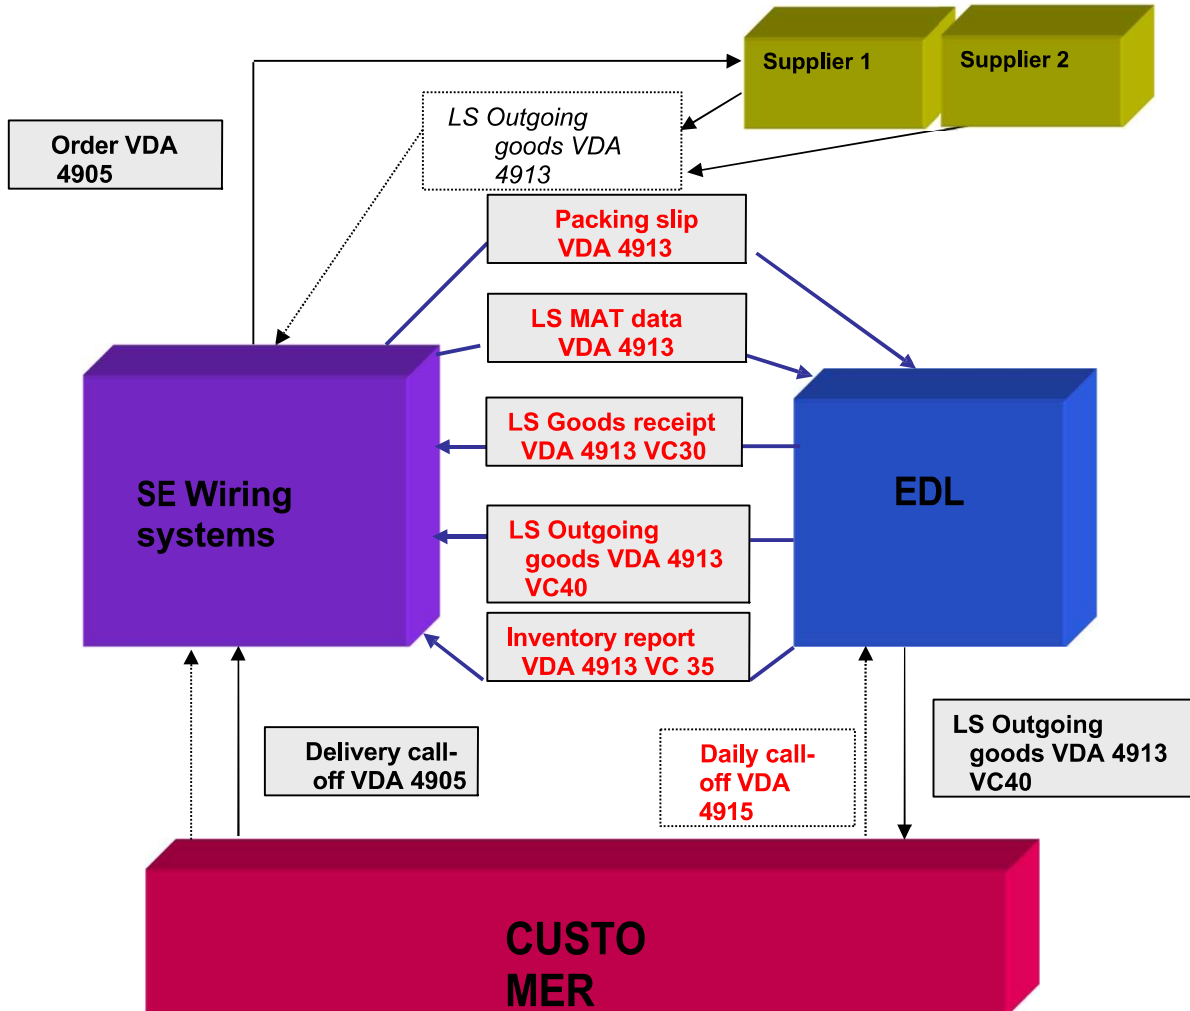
Supplier 1

Supplier 2

Order VDA 4905

LS Outgoing goods VDA 4913

Packing slip VDA 4913

LS MAT data VDA 4913

LS Goods receipt VDA 4913 VC30

SE Wiring systems

EDL

LS Outgoing goods VDA 4913 VC40

Inventory report VDA 4913 VC 35

Delivery call-off VDA 4905

Daily call-off VDA 4915

LS Outgoing goods VDA 4913 VC40

CUSTO MER